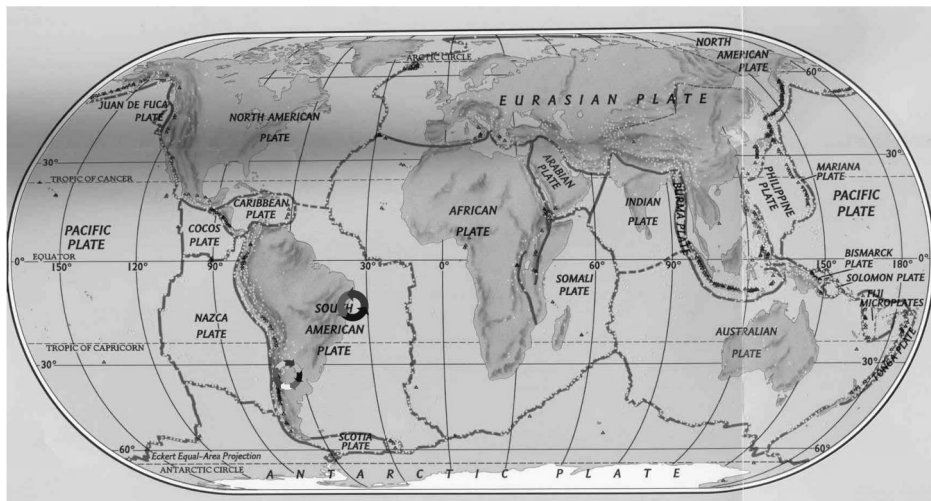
ARCTIC CIRCLE
NORTH AMERICAN PLATE
60°
JUAN DE FUCA PLATE
NORTH AMERICAN PLATE
EURASIAN PLATE
30°
TROPIC OF CANCER
ARABIAN PLATE
MARIANA PLATE
30°
CARIBBEAN PLATE
PHILIPPINE PLATE
PACIFIC PLATE
INDIAN PLATE
BURMA PLATE
AFRICAN PLATE
PACIFIC PLATE
COCOS PLATE
0°
EQUATOR
150°
120°
90°
30°
0°
60°
90°
BISMARCK PLATE
150°
180°
SOLOMON PLATE
SOMALI PLATE
FIJI MICROPLATES
SOUTH AMERICAN PLATE
NAZCA PLATE
AUSTRALIAN PLATE
TROPIC OF CAPRICORN
30°
30°
TONGA PLATE
SCOTIA PLATE
60°
Eckert Equal-Area Projection
60°
ANTARCTIC CIRCLE
ANTARCTIC PLATE